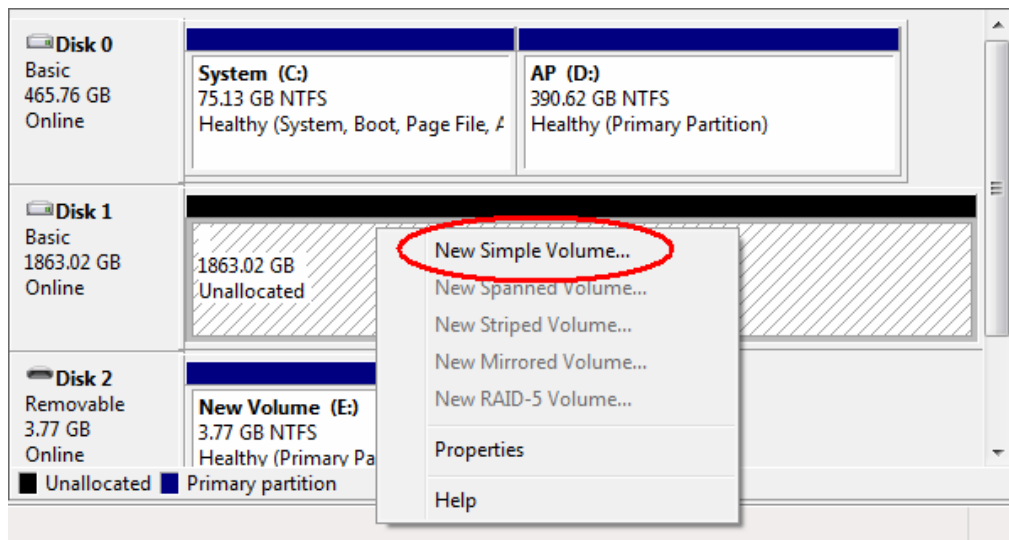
Disk 0
Basic
465.76 GB
Online

System (C:)
75.13 GB NTFS
Healthy (System, Boot, Page File, A

AP (D:)
390.62 GB NTFS
Healthy (Primary Partition)

Disk 1
Basic
1863.02 GB
Online

1863.02 GB
Unallocated

New Simple Volume...
New Spanned Volume...
New Striped Volume...
New Mirrored Volume...
New RAID-5 Volume...
Properties
Help

Disk 2
Removable
3.77 GB
Online

New Volume (E:)
3.77 GB NTFS
Healthy (Primary Pa

Unallocated
Primary partition